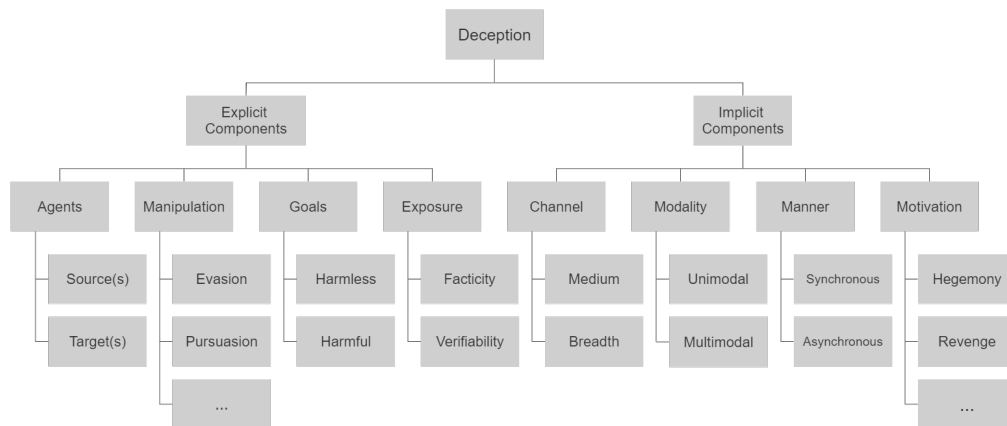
Deception

Explicit Components

Implicit Components

Agents

Source(s)

Target(s)

Manipulation

Evasion

Pursuasion

...

Goals

Harmless

Harmful

Exposure

Facticity

Verifiability

Channel

Medium

Breadth

Modality

Unimodal

Multimodal

Manner

Synchronous

Asynchronous

Motivation

Hegemony

Revenge

...